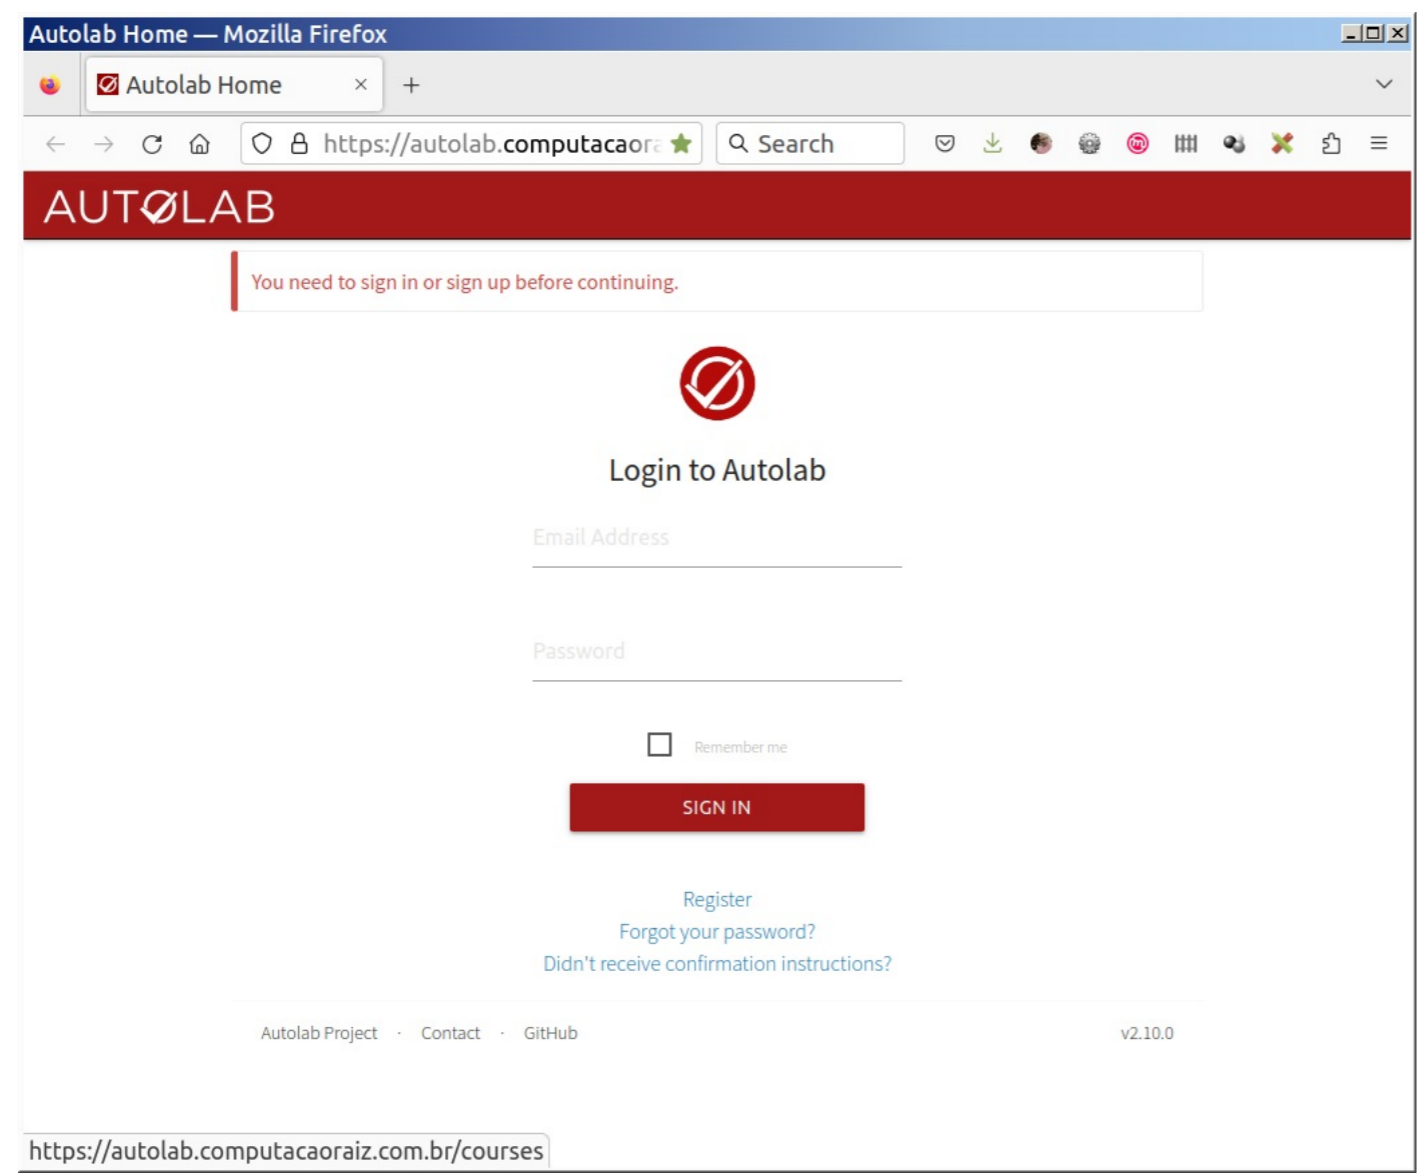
Autolab Home — Mozilla Firefox

Autolab Home ×

+

https://autolab.computacaor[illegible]

Search

AUTØLAB

You need to sign in or sign up before continuing.

Login to Autolab

Email Address

Password

Remember me

SIGN IN

Register

Forgot your password?

Didn't receive confirmation instructions?

Autolab Project · Contact · GitHub

v2.10.0

https://autolab.computacaoraiz.com.br/courses